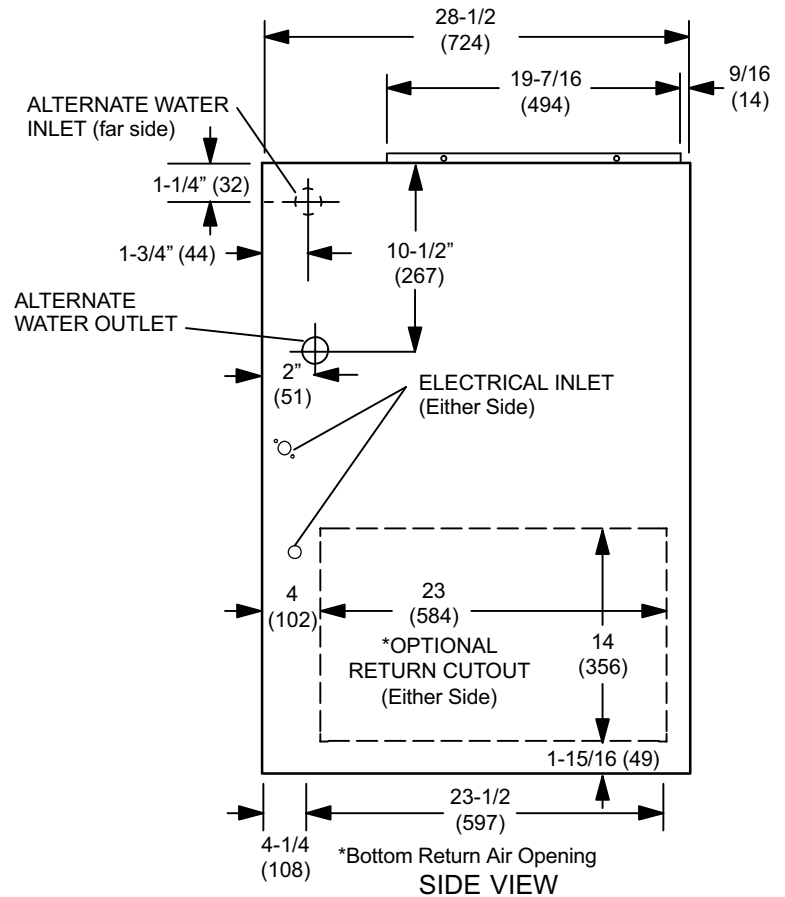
28-1/2
(724)

19-7/16
(494)

9/16
(14)

ALTERNATE WATER INLET (far side)

1-1/4" (32)

1-3/4" (44)

10-1/2"
(267)

ALTERNATE WATER OUTLET

2"
(51)

ELECTRICAL INLET
(Either Side)

4
(102)

23
(584)

*OPTIONAL
RETURN CUTOUT
(Either Side)

14
(356)

1-15/16 (49)

23-1/2
(597)

4-1/4
(108)

*Bottom Return Air Opening

SIDE VIEW